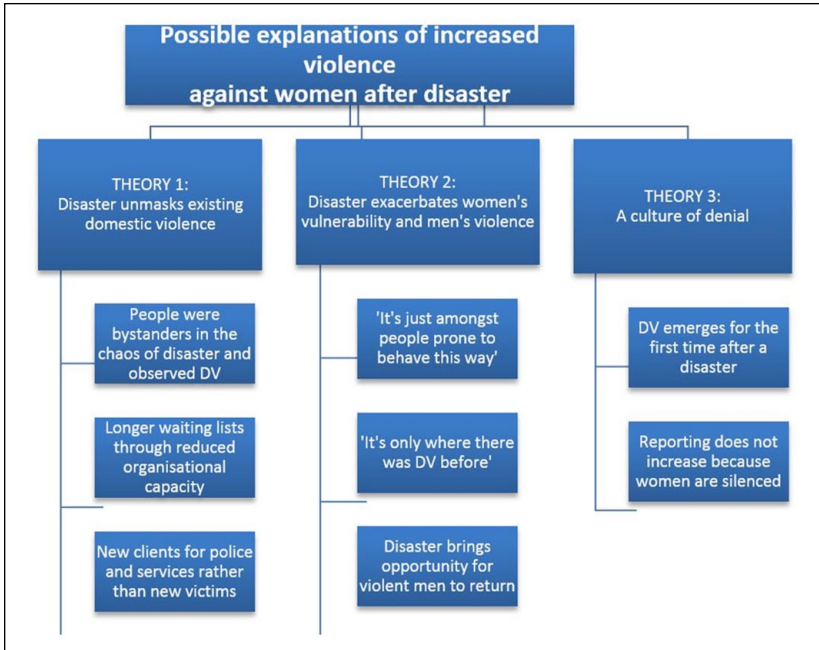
Possible explanations of increased violence against women after disaster

THEORY 1:
Disaster unmasks existing domestic violence

People were bystanders in the chaos of disaster and observed DV

Longer waiting lists through reduced organisational capacity

New clients for police and services rather than new victims

THEORY 2:
Disaster exacerbates women's vulnerability and men's violence

'It's just amongst people prone to behave this way'

'It's only where there was DV before'

Disaster brings opportunity for violent men to return

THEORY 3:
A culture of denial

DV emerges for the first time after a disaster

Reporting does not increase because women are silenced